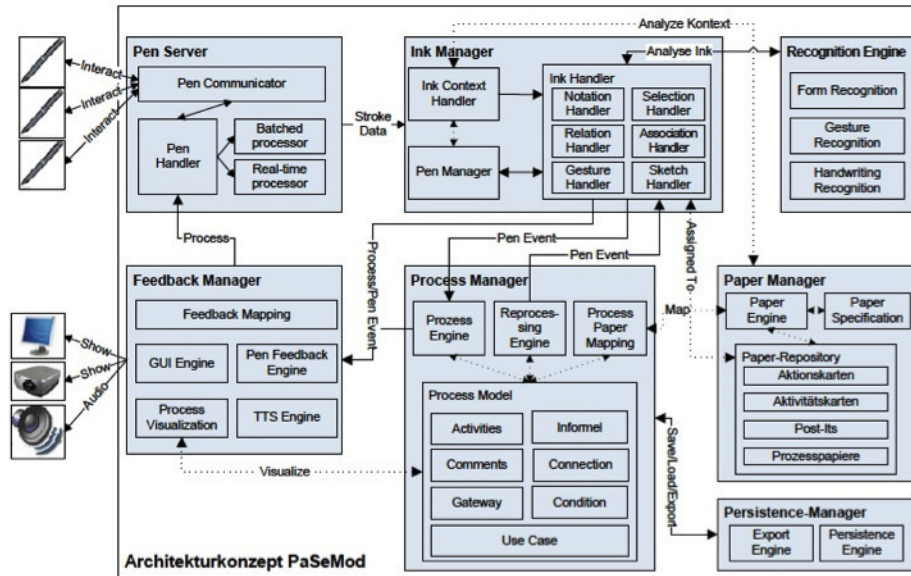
Analyze Kontext

Interact
Interact
Interact

Pen Server
Pen Communicator
Pen Handler
Batched processor
Real-time processor

Stroke Data

Ink Manager
Analyse Ink
Ink Context Handler
Pen Manager
Ink Handler
Notation Handler
Selection Handler
Relation Handler
Association Handler
Gesture Handler
Sketch Handler

Recognition Engine
Form Recognition
Gesture Recognition
Handwriting Recognition

Process
Process/Pen Event
Pen Event
Pen Event
Assigned To

Feedback Manager
Feedback Mapping
GUI Engine
Pen Feedback Engine
Process Visualization
TTS Engine

Show
Show
Audio

Process Manager
Prozess Engine
Reprocessing Engine
Process Paper Mapping
Map

Process Model
Activities
Informel
Comments
Connection
Gateway
Condition
Use Case

Visualize

Paper Manager
Paper Engine
Paper Specification
Paper-Repository
Aktionskarten
Aktivitätskarten
Post-Its
Prozesspapiere

Save/Load/Export

Persistence-Manager
Export Engine
Persistence Engine

Architekturkonzept PaSeMod